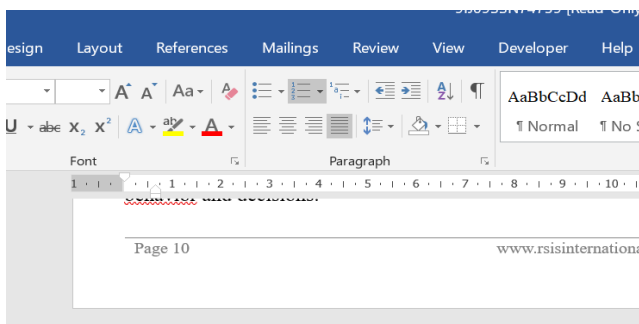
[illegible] [Read-Only]

esign Layout References Mailings Review View Developer Help

AaBbCcDd AaBb
¶ Normal ¶ No S

Font Paragraph

1 · 1 · 2 · 3 · 4 · 5 · 6 · 7 · 8 · 9 · 10

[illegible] and decisions.

Page 10 www.rsisinternationa